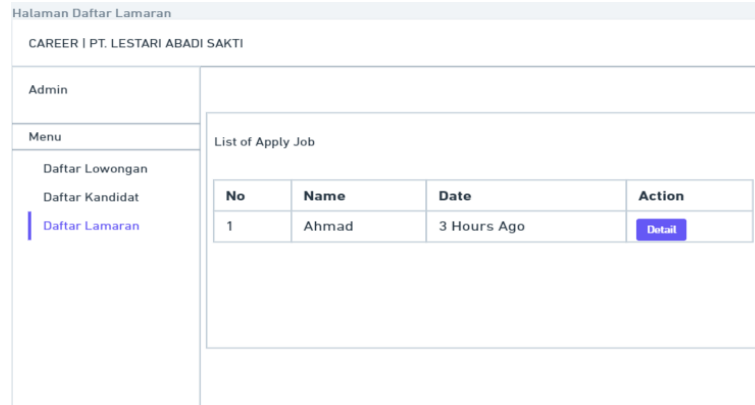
Halaman Daftar Lamaran

CAREER | PT. LESTARI ABADI SAKTI

Admin

Menu

Daftar Lowongan

Daftar Kandidat

Daftar Lamaran

List of Apply Job

| No | Name | Date | Action |
|---|---|---|---|
| 1 | Ahmad | 3 Hours Ago | Detail |